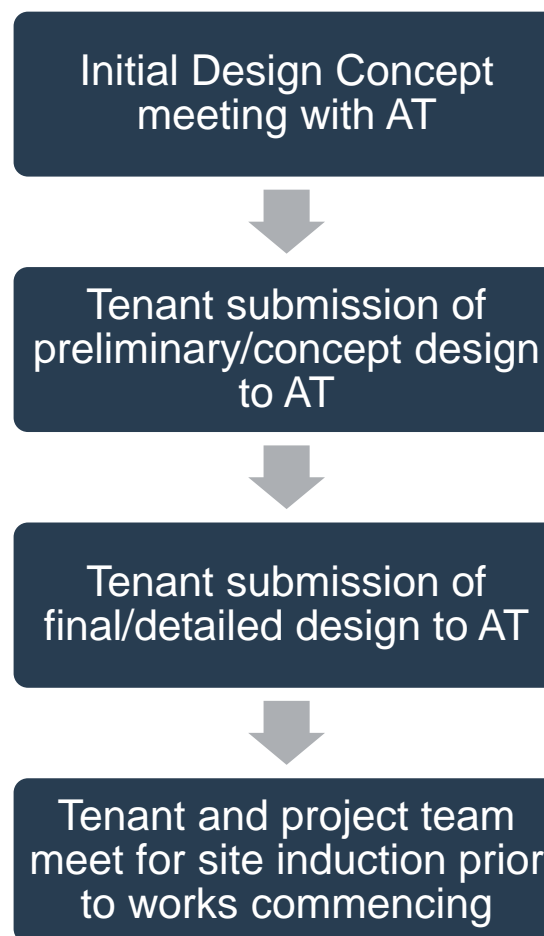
Initial Design Concept meeting with AT

Tenant submission of preliminary/concept design to AT

Tenant submission of final/detailed design to AT

Tenant and project team meet for site induction prior to works commencing